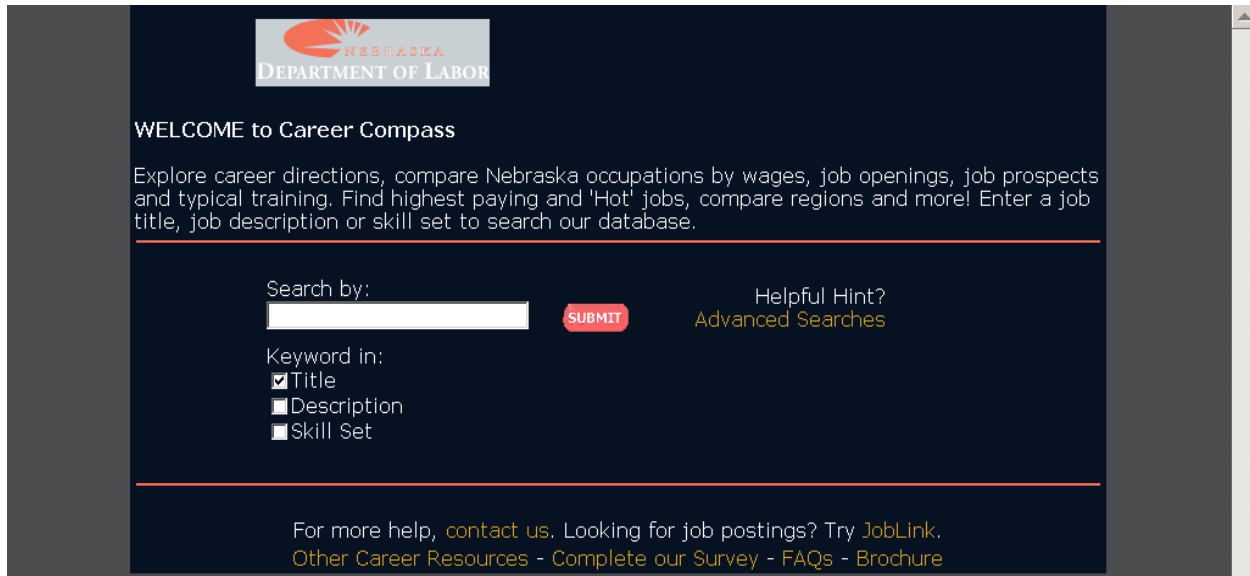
NEBRASKA
DEPARTMENT OF LABOR

WELCOME to Career Compass

Explore career directions, compare Nebraska occupations by wages, job openings, job prospects and typical training. Find highest paying and 'Hot' jobs, compare regions and more! Enter a job title, job description or skill set to search our database.

Search by:

SUBMIT

Helpful Hint?
Advanced Searches

Keyword in:
Title
Description
Skill Set

For more help, contact us. Looking for job postings? Try JobLink.
Other Career Resources - Complete our Survey - FAQs - Brochure